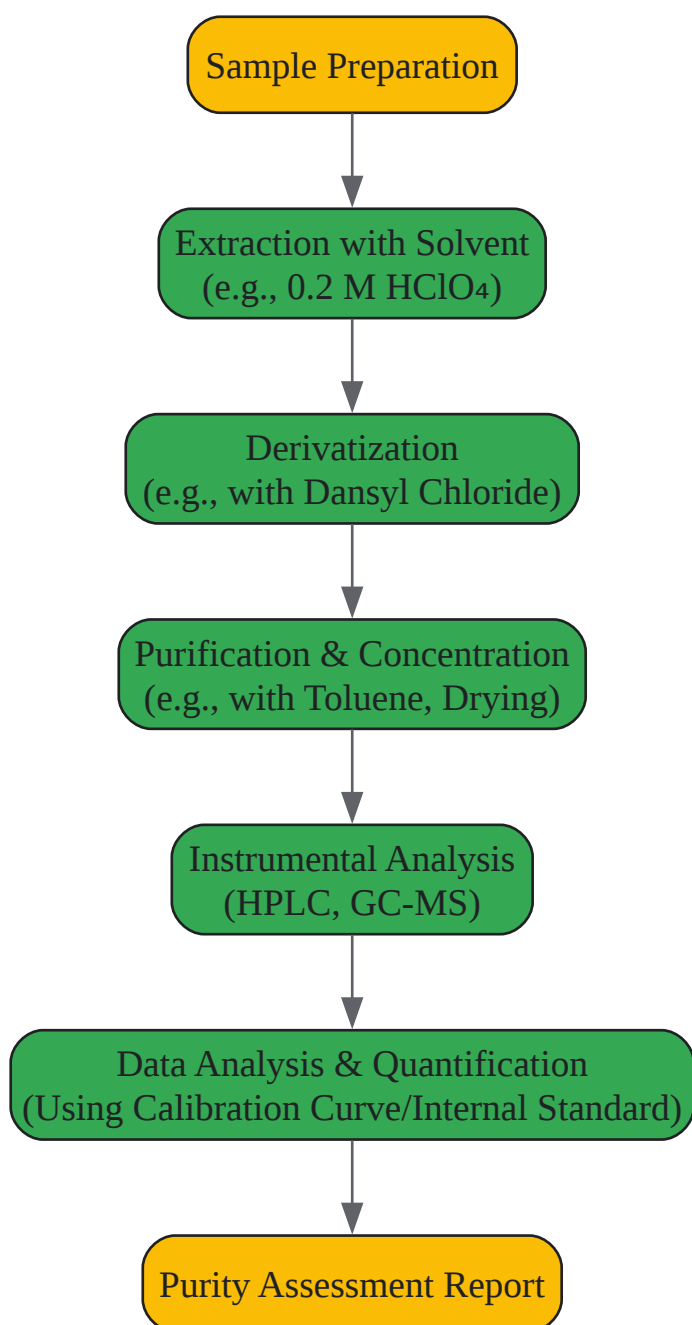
Sample Preparation

Extraction with Solvent
(e.g., 0.2 M $HClO_4$)

Derivatization
(e.g., with Dansyl Chloride)

Purification & Concentration
(e.g., with Toluene, Drying)

Instrumental Analysis
(HPLC, GC-MS)

Data Analysis & Quantification
(Using Calibration Curve/Internal Standard)

Purity Assessment Report